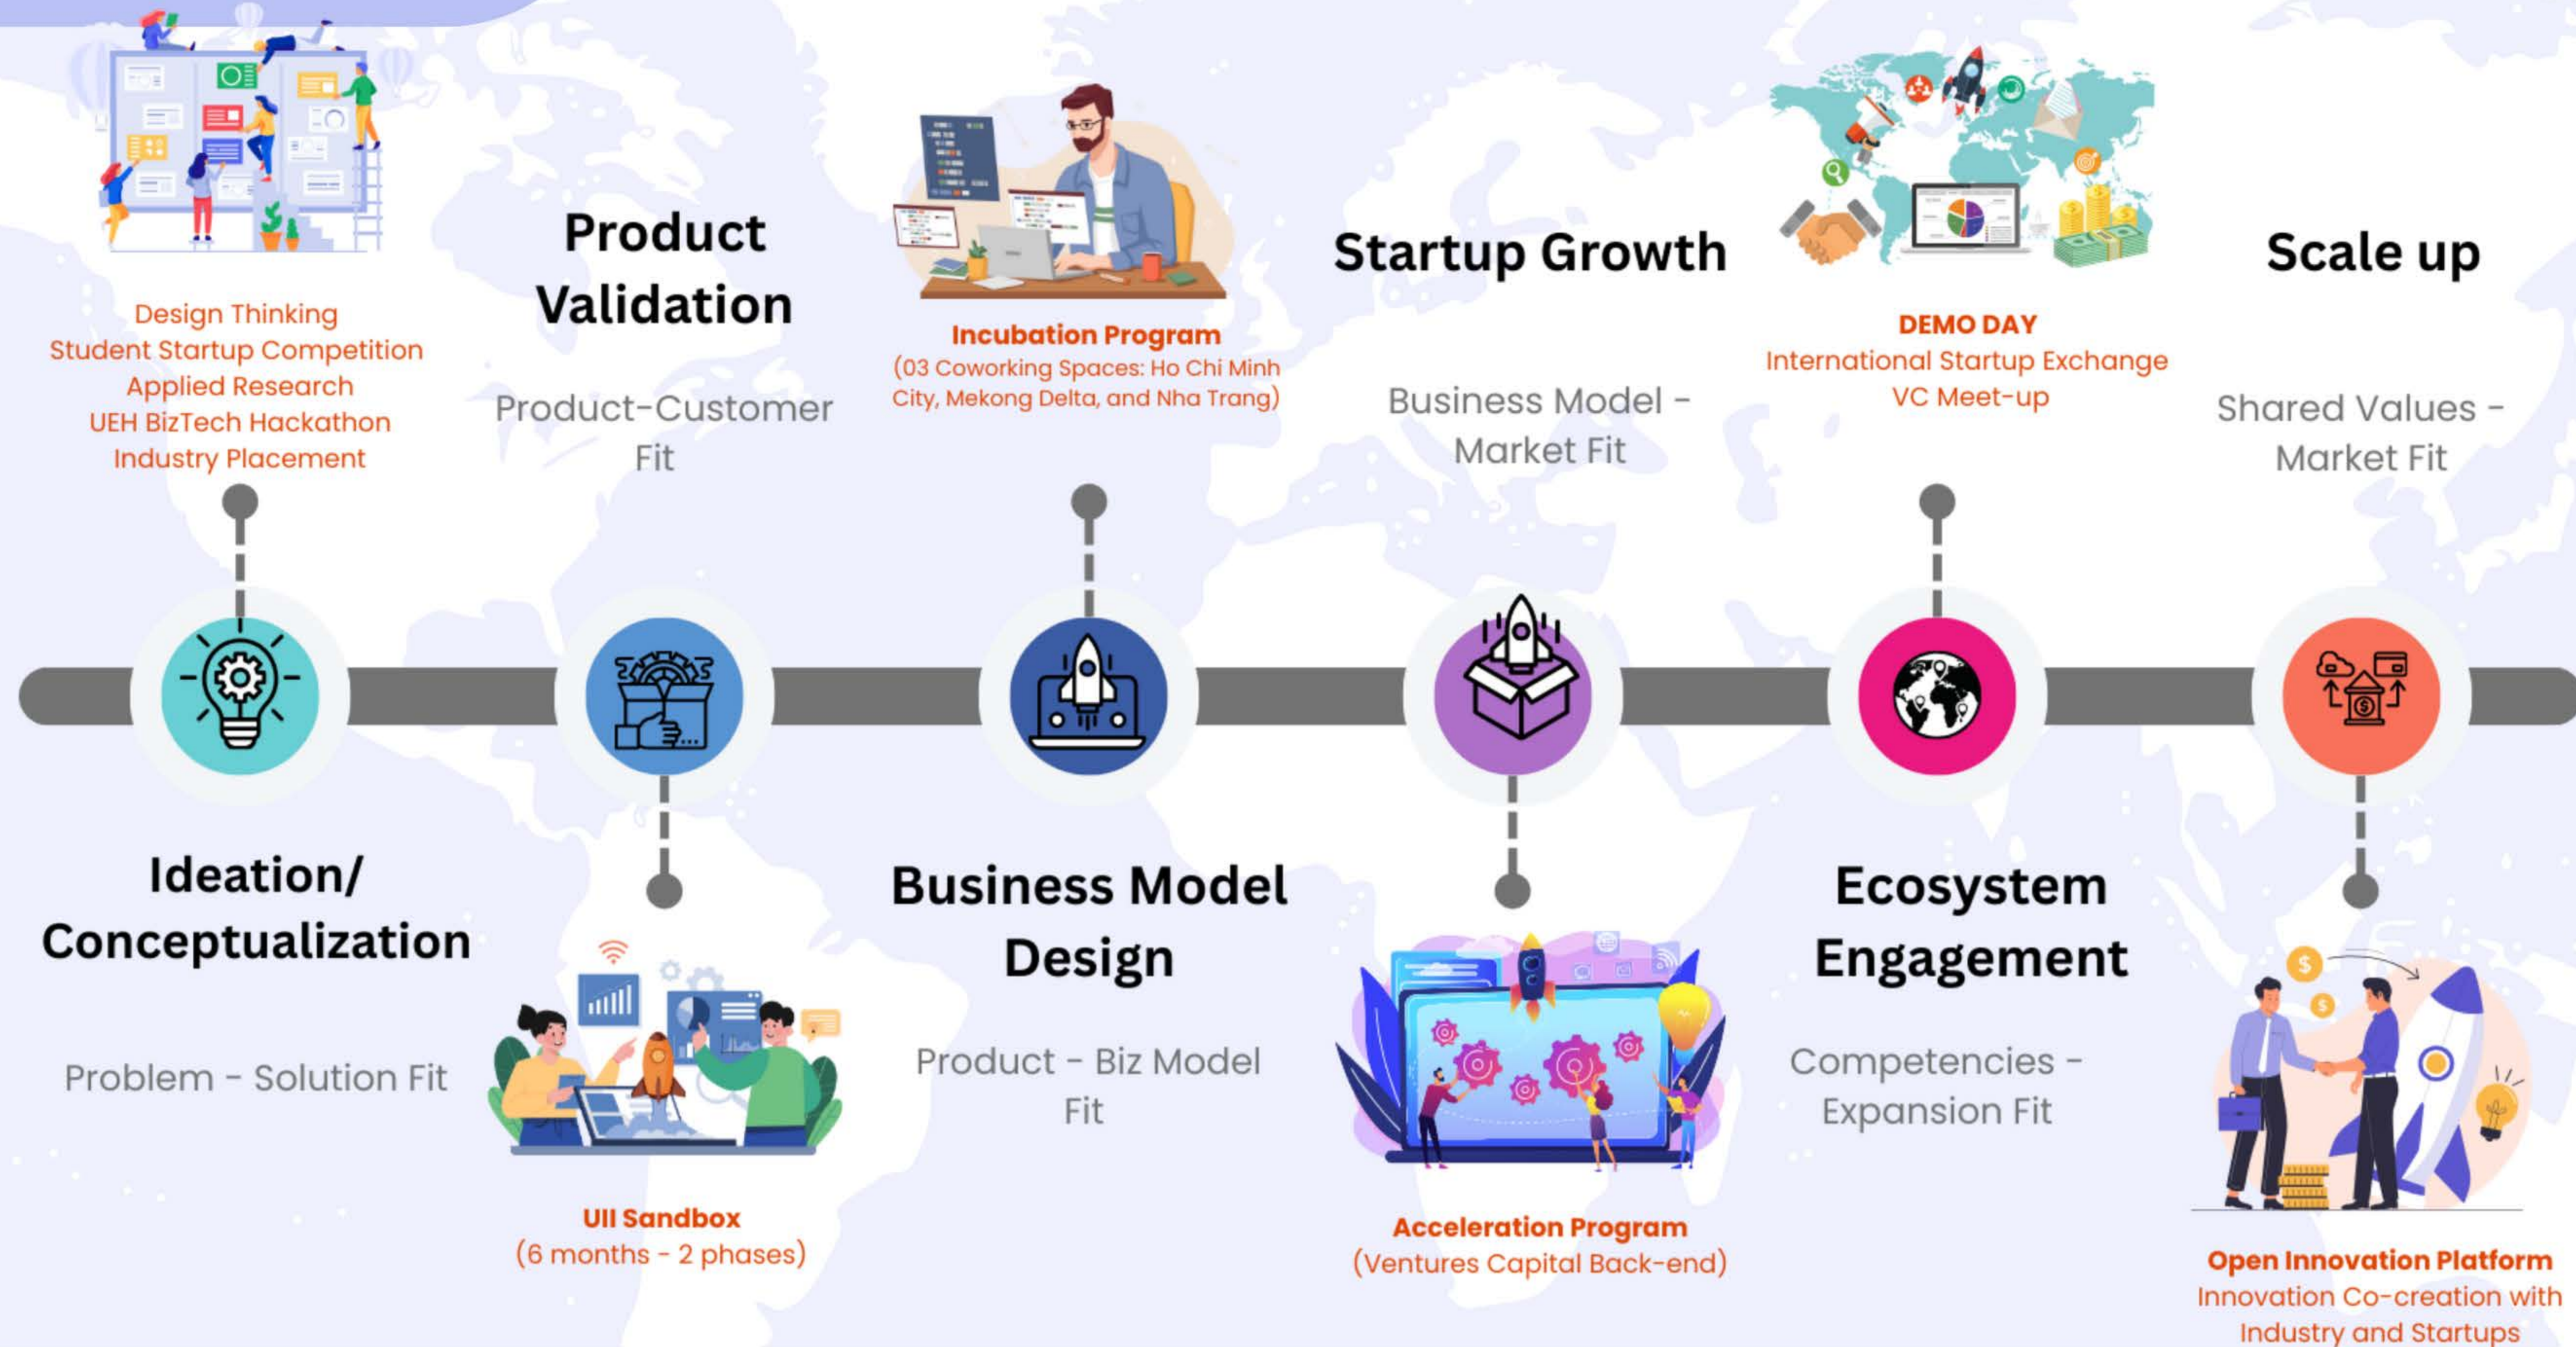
Design Thinking
Student Startup Competition
Applied Research
UEH BizTech Hackathon
Industry Placement

Product Validation

Product-Customer Fit

Incubation Program
(03 Coworking Spaces: Ho Chi Minh City, Mekong Delta, and Nha Trang)

Startup Growth

Business Model - Market Fit

DEMO DAY
International Startup Exchange
VC Meet-up

Scale up

Shared Values - Market Fit

Ideation/ Conceptualization

Problem - Solution Fit

UII Sandbox
(6 months - 2 phases)

Business Model Design

Product - Biz Model Fit

Acceleration Program
(Ventures Capital Back-end)

Ecosystem Engagement

Competencies - Expansion Fit

Open Innovation Platform
Innovation Co-creation with Industry and Startups